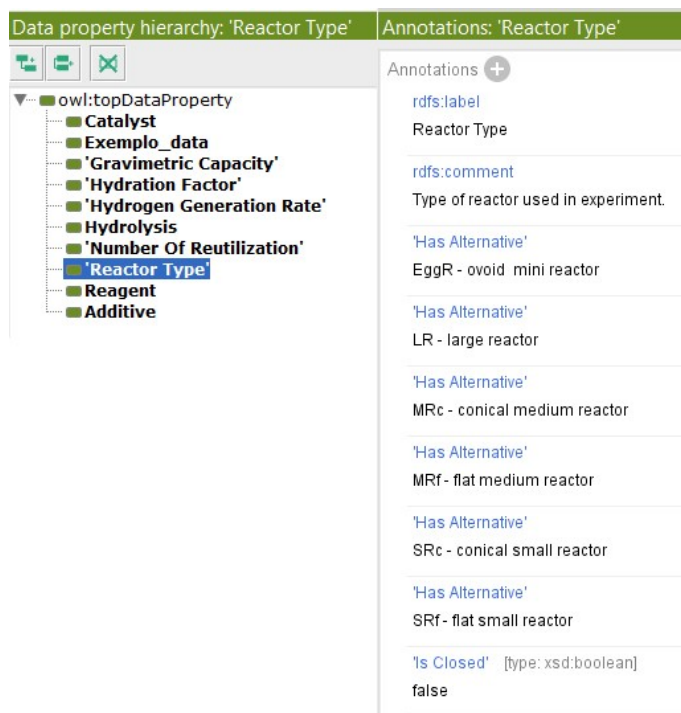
Data property hierarchy: 'Reactor Type'

owl:topDataProperty
Catalyst
Exemplo_data
'Gravimetric Capacity'
'Hydration Factor'
'Hydrogen Generation Rate'
Hydrolysis
'Number Of Reutilization'
'Reactor Type'
Reagent
Additive

Annotations: 'Reactor Type'

Annotations

rdfs:label
Reactor Type

rdfs:comment
Type of reactor used in experiment.

'Has Alternative'
EggR - ovoid mini reactor

'Has Alternative'
LR - large reactor

'Has Alternative'
MRc - conical medium reactor

'Has Alternative'
MRf - flat medium reactor

'Has Alternative'
SRc - conical small reactor

'Has Alternative'
SRf - flat small reactor

'Is Closed' [type: xsd:boolean]
false